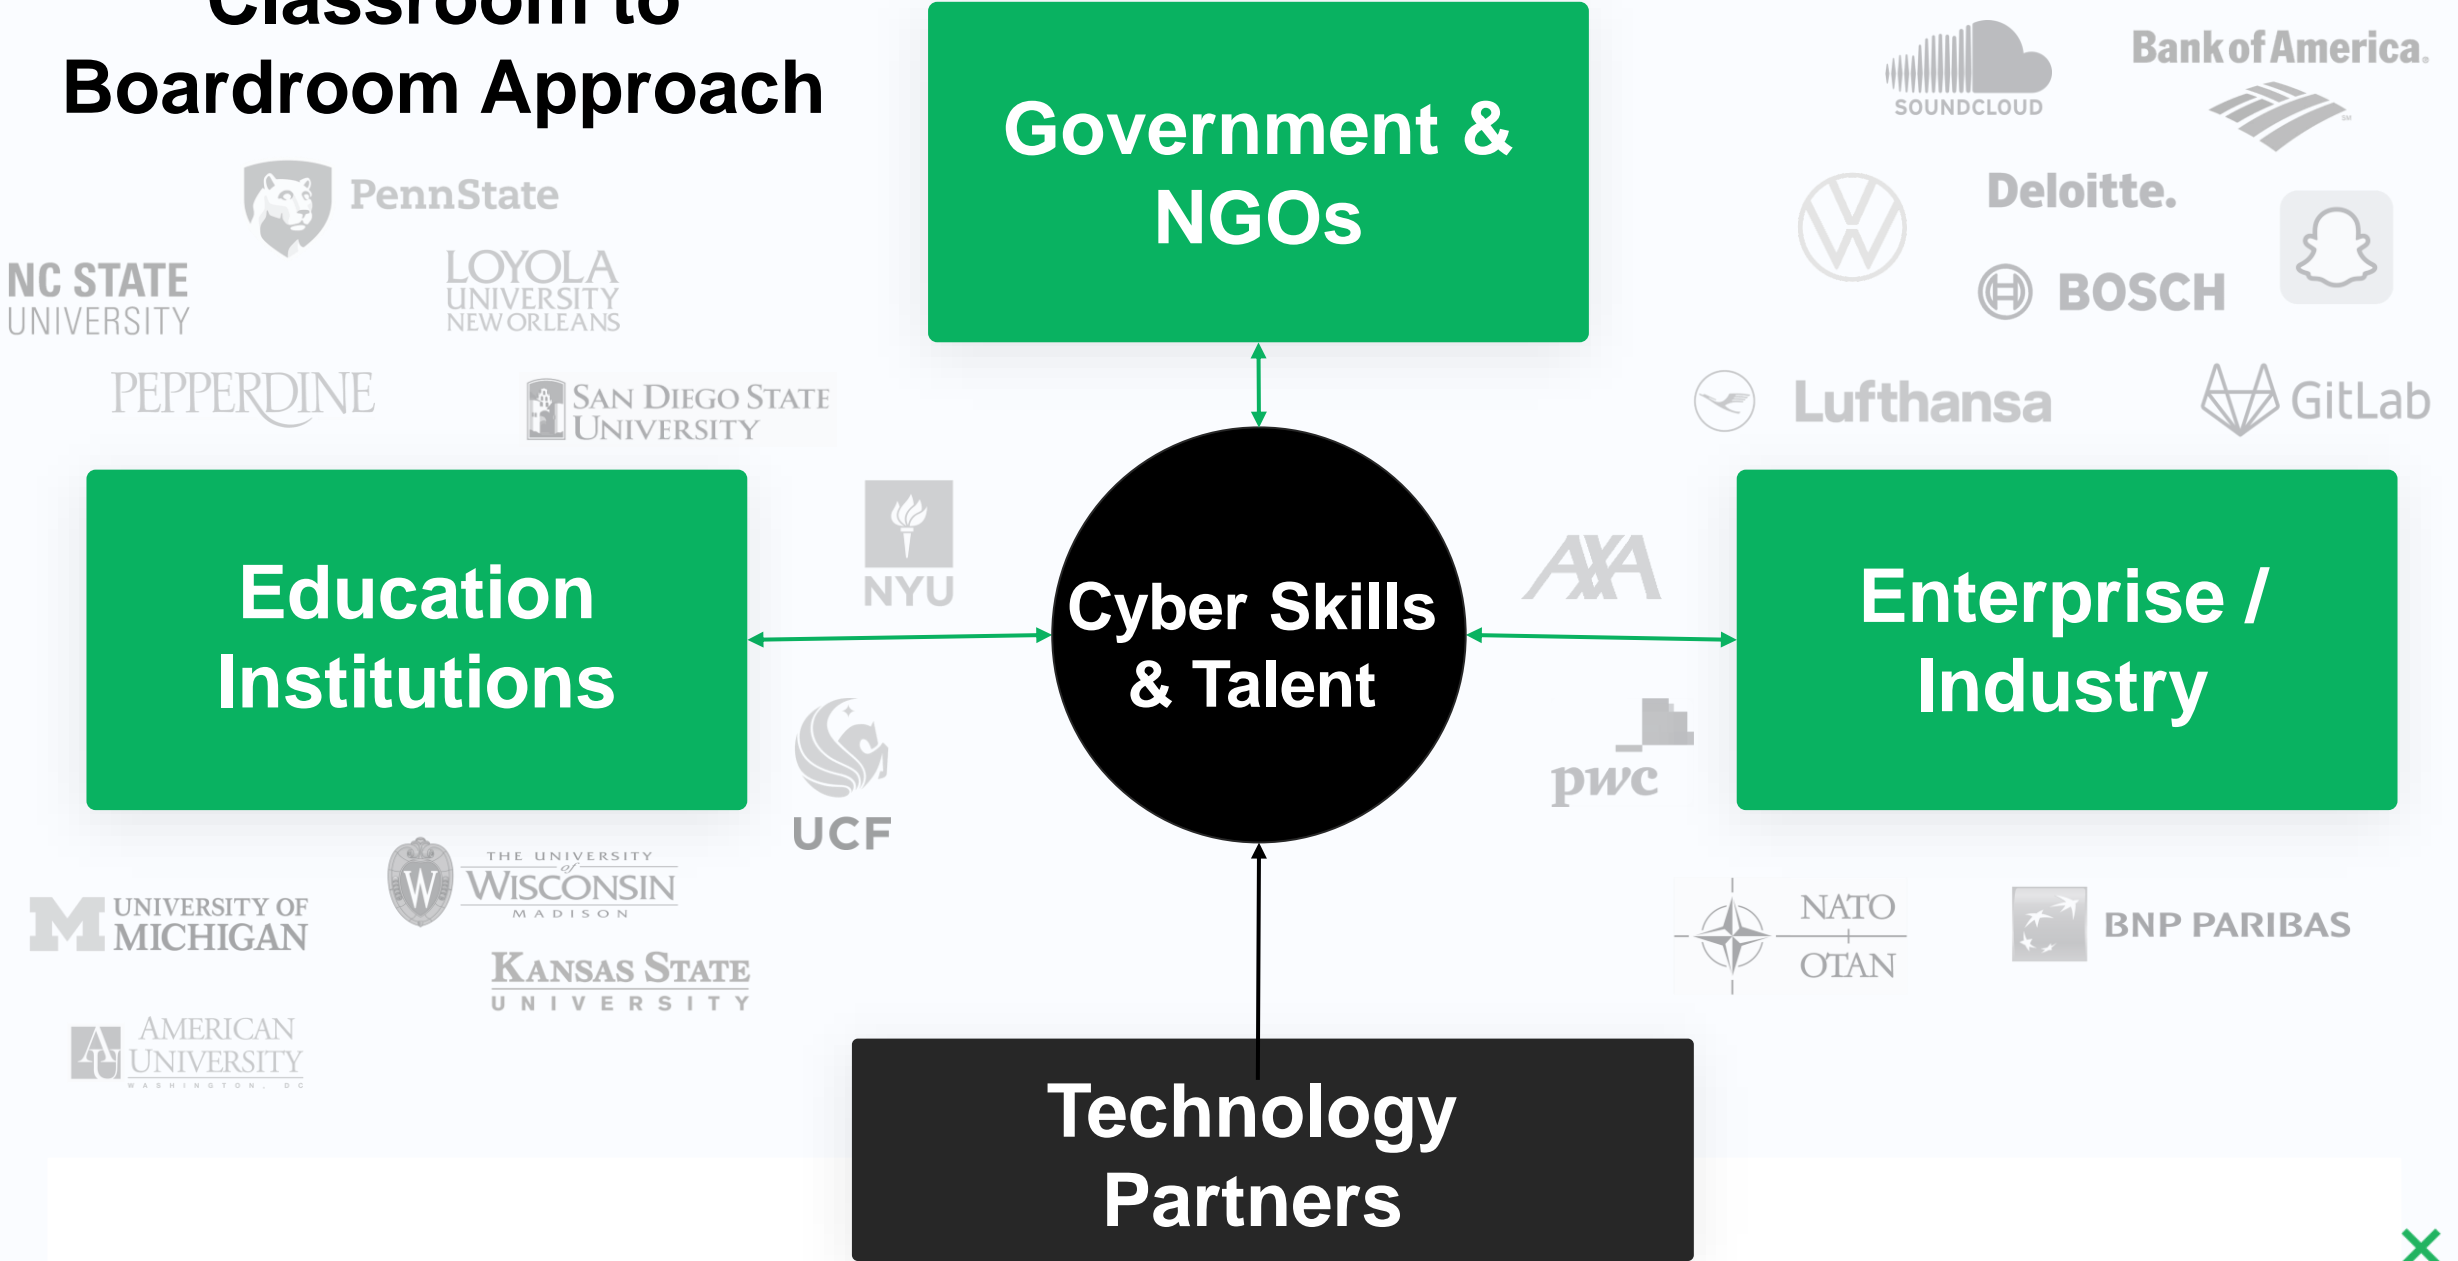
Classroom to Boardroom Approach

Government & NGOs

Education Institutions

Cyber Skills & Talent

Enterprise / Industry

Technology Partners

PennState

NC STATE UNIVERSITY

LOYOLA UNIVERSITY NEW ORLEANS

PEPPERDINE

SAN DIEGO STATE UNIVERSITY

NYU

UCF

UNIVERSITY OF MICHIGAN

THE UNIVERSITY of WISCONSIN MADISON

KANSAS STATE UNIVERSITY

AMERICAN UNIVERSITY WASHINGTON, DC

SOUNDCLOUD

Bank of America.

Deloitte.

BOSCH

Lufthansa

GitLab

AXA

pwc

NATO OTAN

BNP PARIBAS